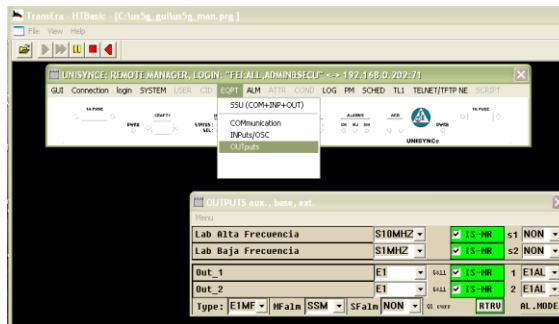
TransEra - HTBasic - [C:\us5g_gui\us5g_man.prg]
File View Help

UNISYNCE: REMOTE MANAGER, LOGIN: "FEI.ALL.ADMIN@SECU" <-> 192.168.0.202:71
GUI Connection login SYSTEM USER CID EQPT ALM ATTR COND LOG PM SCHED TL1 TELNET/TFTP NE SCRIPT

SSU (COM+INP+OUT)
COMmunication
INPuts/OSC
OUTputs

UNISYNCe

OUTPUTS aux., base, ext.
Menu

| Lab Alta Frecuencia | S10MHZ | IS-NR | s1 | NON |
|---|---|---|---|---|
| Lab Baja Frecuencia | S1MHZ | IS-NR | s2 | NON |
| Out_1 | E1 | IS-NR | 1 | E1AL |
| Out_2 | E1 | IS-NR | 2 | E1AL |

Type: E1MF MFalm SSM SFalm NON RTRV AL.MODE